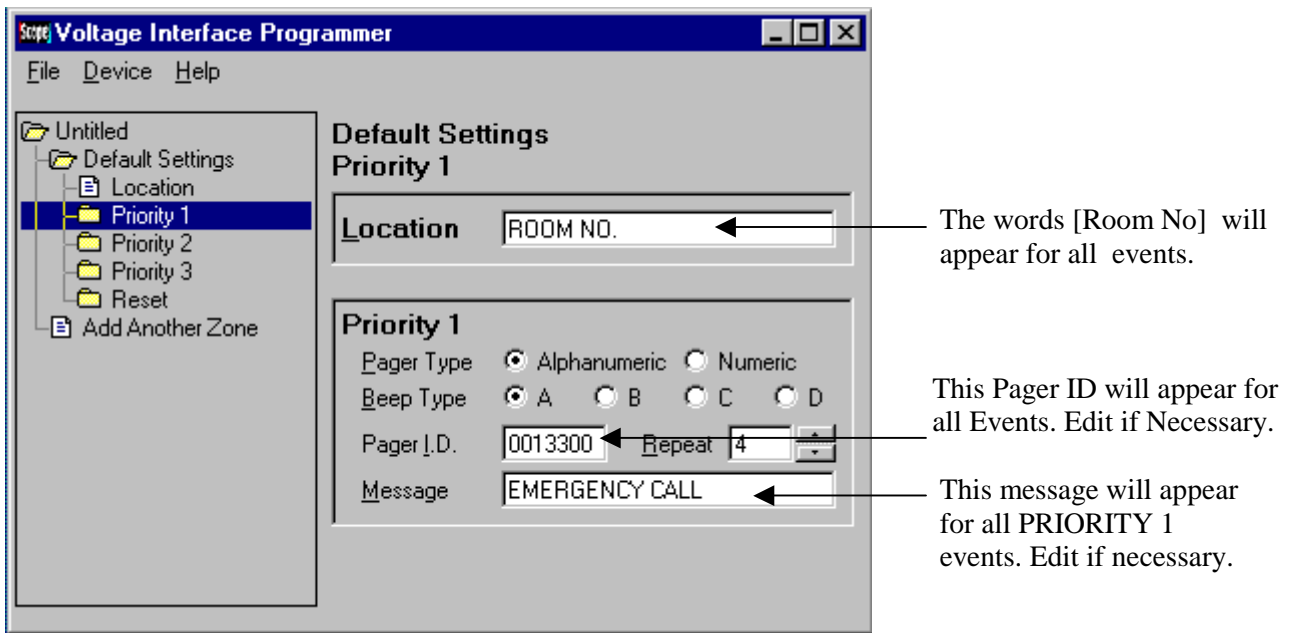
Scope Voltage Interface Programmer

File Device Help

Untitled
Default Settings
Location
Priority 1
Priority 2
Priority 3
Reset
Add Another Zone

Default Settings
Priority 1

Location ROOM NO.

The words [Room No] will appear for all events.

Priority 1
Pager Type Alphanumeric Numeric
Beep Type A B C D
Pager I.D. 0013300 Repeat 4
Message EMERGENCY CALL

This Pager ID will appear for all Events. Edit if Necessary.

This message will appear for all PRIORITY 1 events. Edit if necessary.